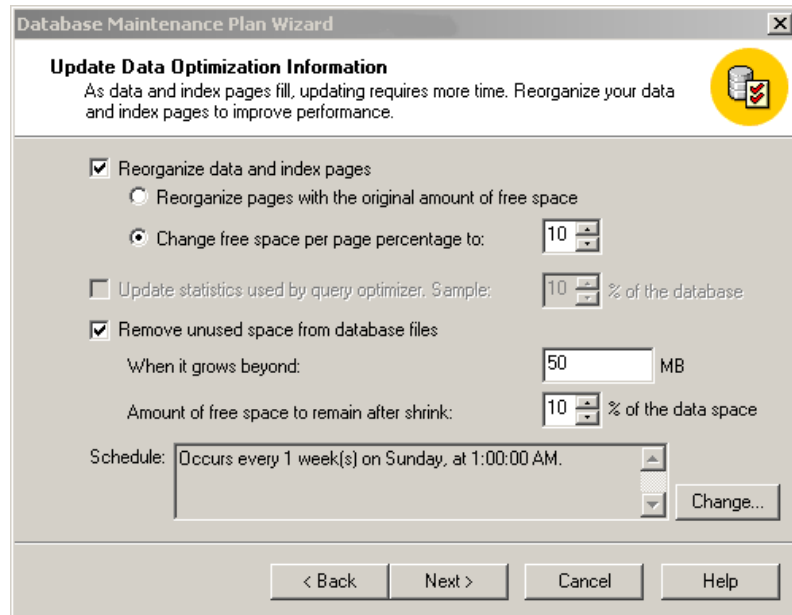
Database Maintenance Plan Wizard

Update Data Optimization Information

As data and index pages fill, updating requires more time. Reorganize your data and index pages to improve performance.

Reorganize data and index pages

Reorganize pages with the original amount of free space

Change free space per page percentage to: 10

Update statistics used by query optimizer. Sample: 10 % of the database

Remove unused space from database files

When it grows beyond: 50 MB

Amount of free space to remain after shrink: 10 % of the data space

Schedule: Occurs every 1 week(s) on Sunday, at 1:00:00 AM.

Change...

< Back Next > Cancel Help